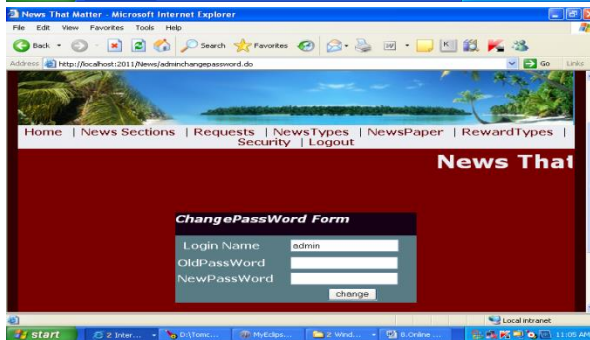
News That Matter - Microsoft Internet Explorer

File Edit View Favorites Tools Help

Back Search Favorites

Address http://localhost:2011/News/adminchangepassword.do Go Links

Home | News Sections | Requests | NewsTypes | NewsPaper | RewardTypes | Security | Logout

News That

ChangePassWord Form

| | |
|---|---|
| Login Name | admin |
| OldPassWord | |
| NewPassWord | |

change

Local intranet

start 2 Inter... D:\Tomc... MyEclips... 2 Wind... 8.Online ... 11:05 AM